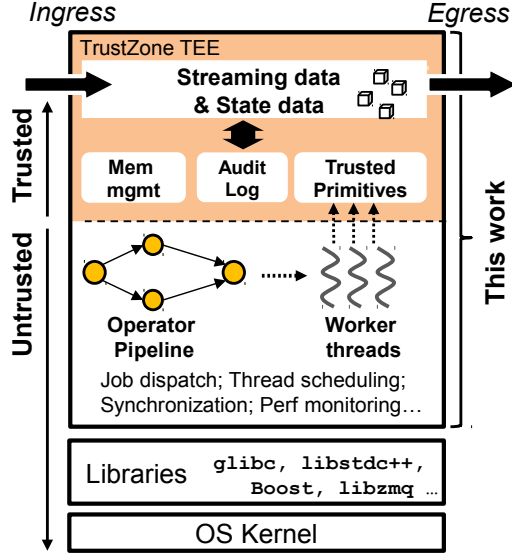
Ingress

Egress

TrustZone TEE

Streaming data & State data

Mem mgmt

Audit Log

Trusted Primitives

Trusted

Untrusted

This work

Operator Pipeline

Worker threads

Job dispatch; Thread scheduling; Synchronization; Perf monitoring…

Libraries

glibc, libstdc++, Boost, libzmq …

OS Kernel